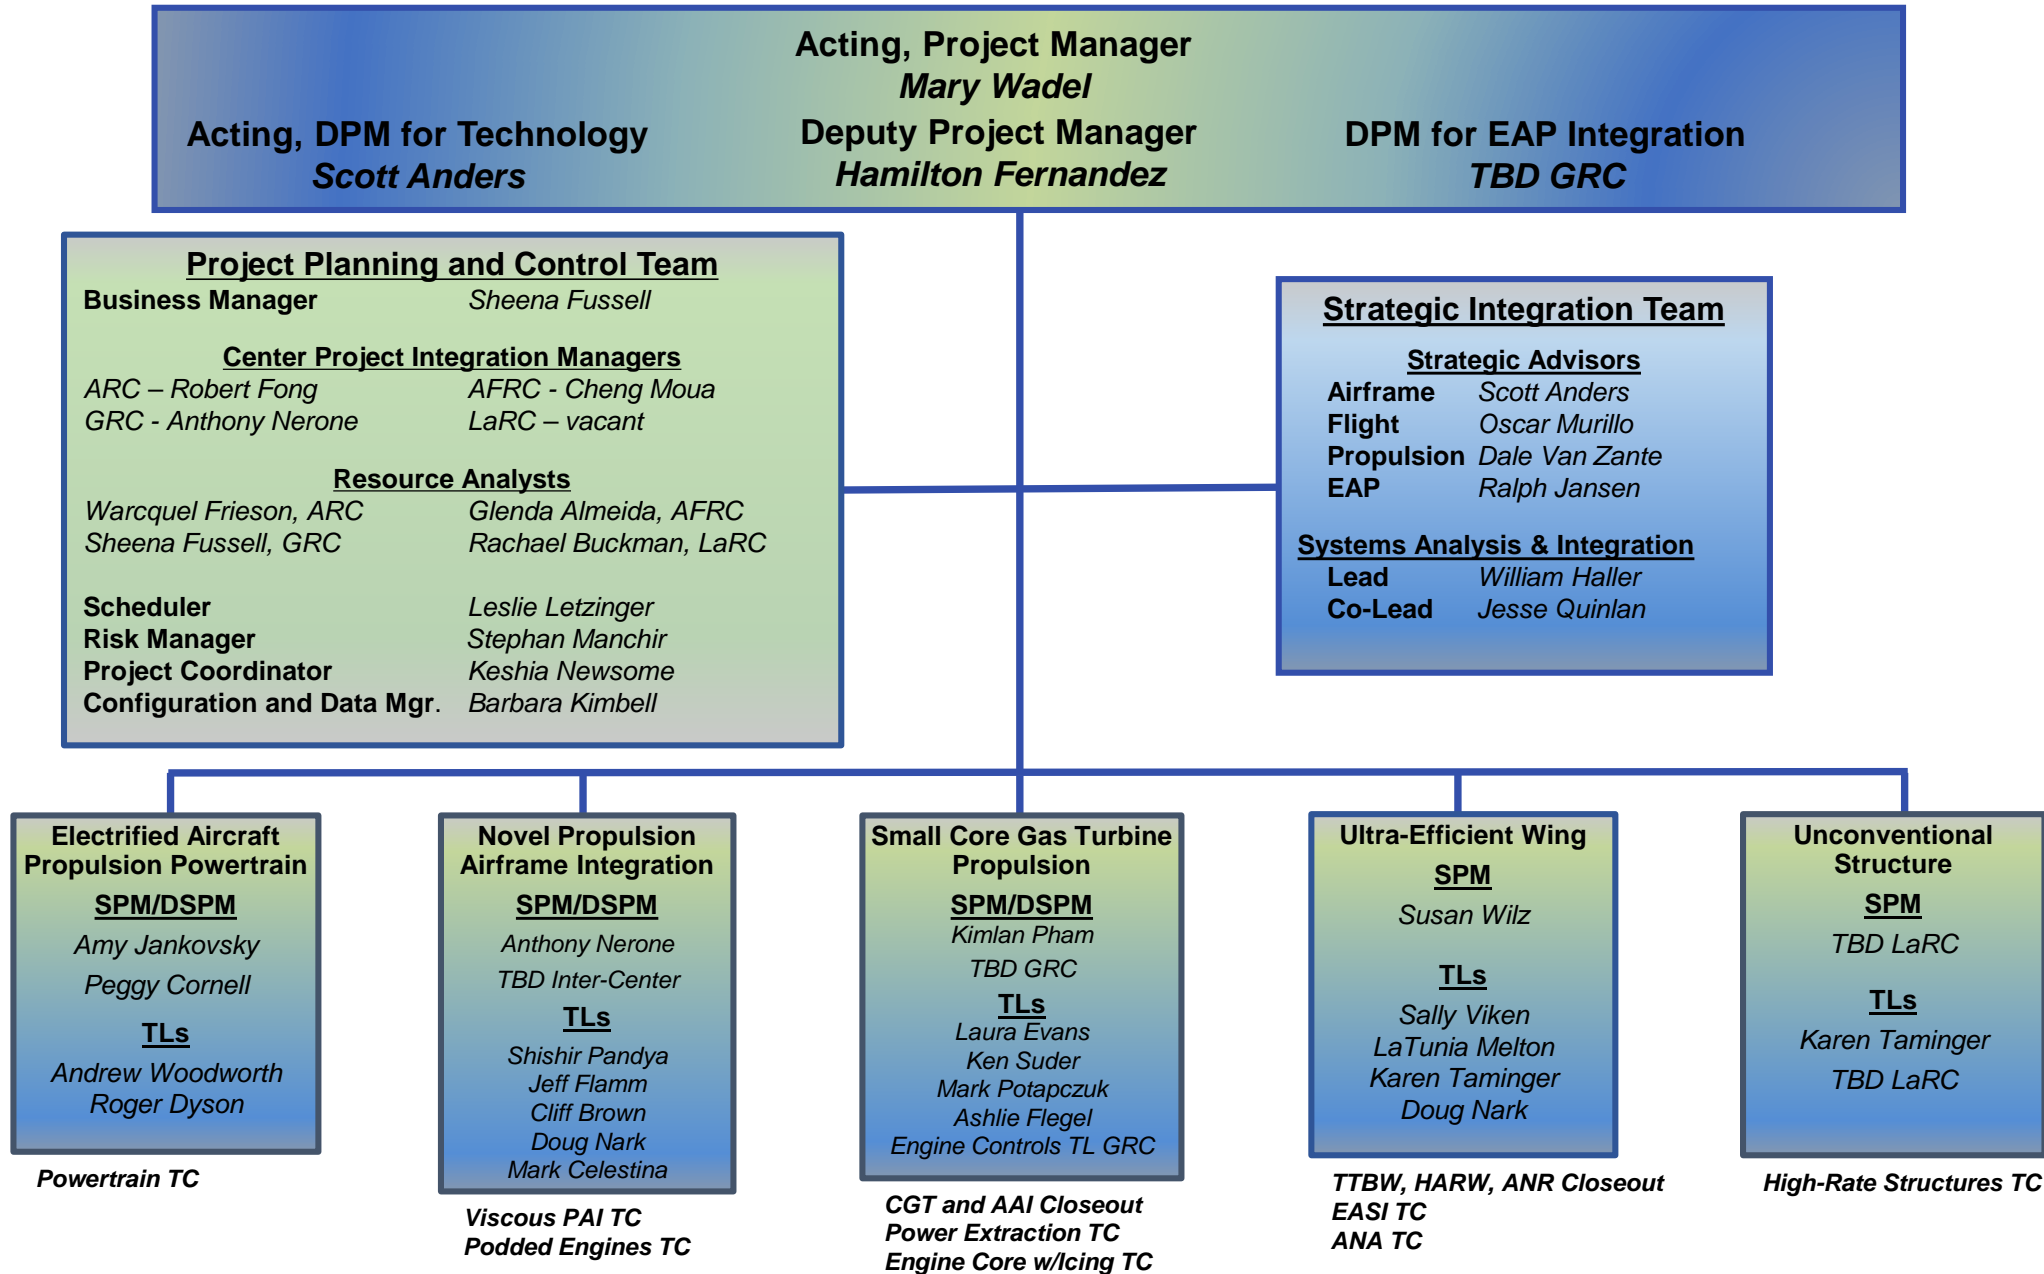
Acting, Project Manager
Mary Wadel
Deputy Project Manager
Hamilton Fernandez

Acting, DPM for Technology
Scott Anders

DPM for EAP Integration
TBD GRC

Project Planning and Control Team

| | |
|---|---|
| Business Manager | Sheena Fussell |

Center Project Integration Managers

| | |
|---|---|
| ARC – Robert Fong | AFRC - Cheng Moua |
| GRC - Anthony Nerone | LaRC – vacant |

Resource Analysts

| | |
|---|---|
| Warcquel Frieson, ARC | Glenda Almeida, AFRC |
| Sheena Fussell, GRC | Rachael Buckman, LaRC |

| | |
|---|---|
| Scheduler | Leslie Letzinger |
| Risk Manager | Stephan Manchir |
| Project Coordinator | Keshia Newsome |
| Configuration and Data Mgr. | Barbara Kimbell |

Strategic Integration Team

Strategic Advisors

| | |
|---|---|
| Airframe | Scott Anders |
| Flight | Oscar Murillo |
| Propulsion | Dale Van Zante |
| EAP | Ralph Jansen |

Systems Analysis & Integration

| | |
|---|---|
| Lead | William Haller |
| Co-Lead | Jesse Quinlan |

Electrified Aircraft Propulsion Powertrain
SPM/DSPM
Amy Jankovsky
Peggy Cornell
TLs
Andrew Woodworth
Roger Dyson

Powertrain TC

Novel Propulsion Airframe Integration
SPM/DSPM
Anthony Nerone
TBD Inter-Center
TLs
Shishir Pandya
Jeff Flamm
Cliff Brown
Doug Nark
Mark Celestina

Viscous PAI TC
Podded Engines TC

Small Core Gas Turbine Propulsion
SPM/DSPM
Kimlan Pham
TBD GRC
TLs
Laura Evans
Ken Suder
Mark Potapczuk
Ashlie Flegel
Engine Controls TL GRC

CGT and AAI Closeout
Power Extraction TC
Engine Core w/Icing TC

Ultra-Efficient Wing
SPM
Susan Wilz
TLs
Sally Viken
LaTunia Melton
Karen Taminger
Doug Nark

TTBW, HARW, ANR Closeout
EASI TC
ANA TC

Unconventional Structure
SPM
TBD LaRC
TLs
Karen Taminger
TBD LaRC

High-Rate Structures TC